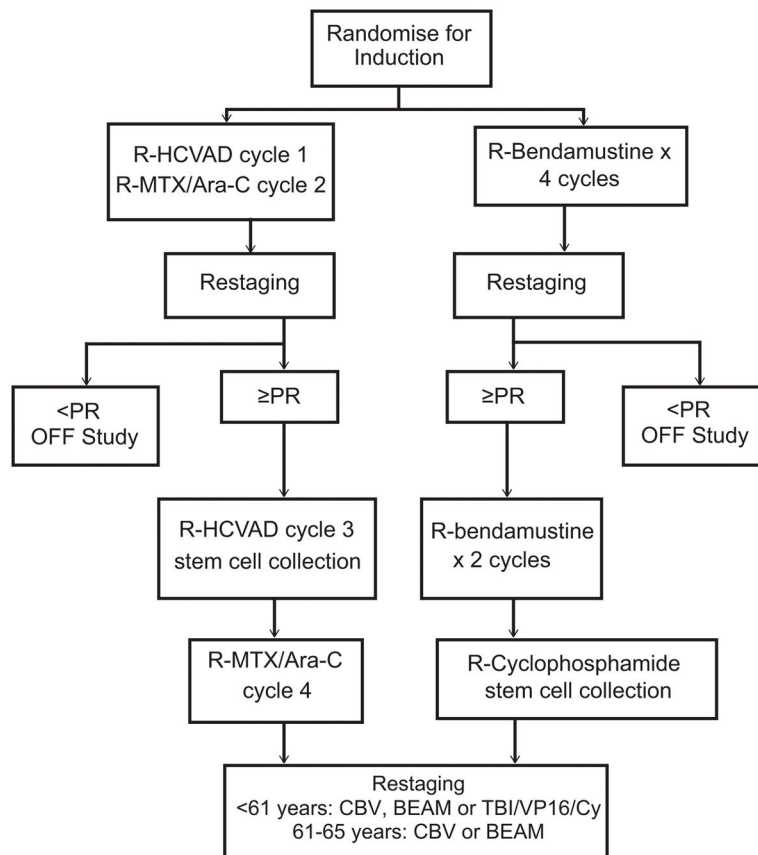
Randomise for Induction

R-HCVAD cycle 1
R-MTX/Ara-C cycle 2

R-Bendamustine x 4 cycles

Restaging

Restaging

<PR
OFF Study

≥PR

≥PR

<PR
OFF Study

R-HCVAD cycle 3
stem cell collection

R-bendamustine x 2 cycles

R-MTX/Ara-C
cycle 4

R-Cyclophosphamide
stem cell collection

Restaging
<61 years: CBV, BEAM or TBI/VP16/Cy
61-65 years: CBV or BEAM